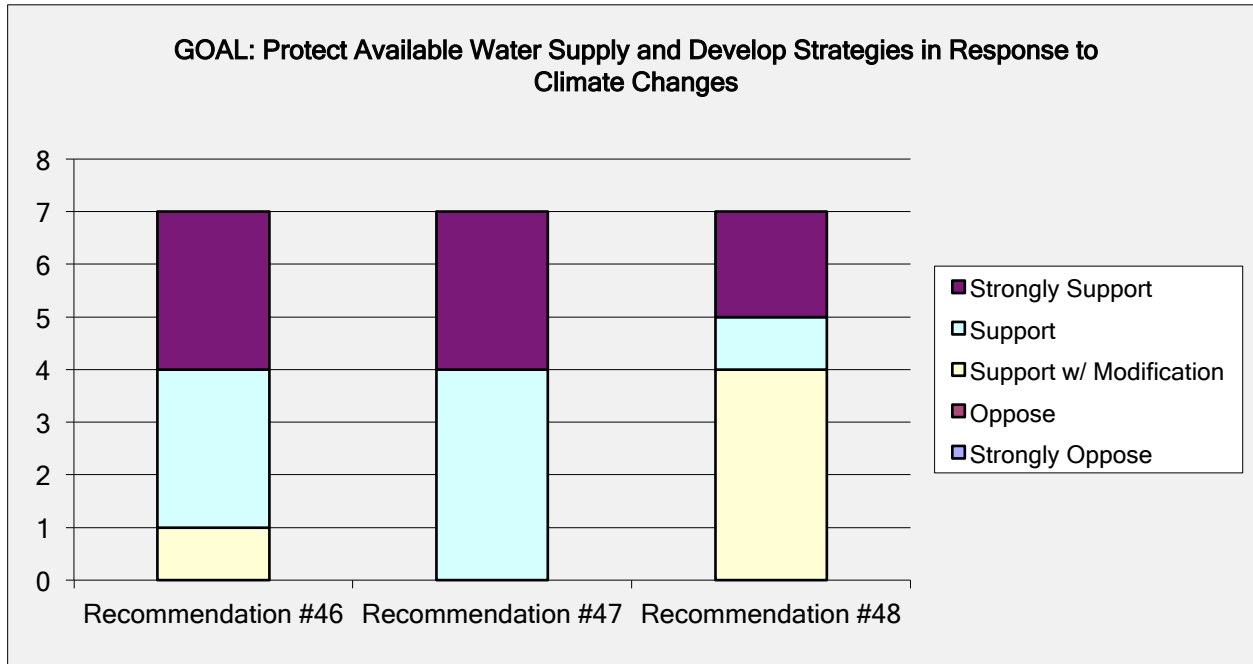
GOAL: Protect Available Water Supply and Develop Strategies in Response to Climate Changes

8
7
6
5
4
3
2
1
0

Recommendation #46
Recommendation #47
Recommendation #48

Strongly Support
Support
Support w/ Modification
Oppose
Strongly Oppose